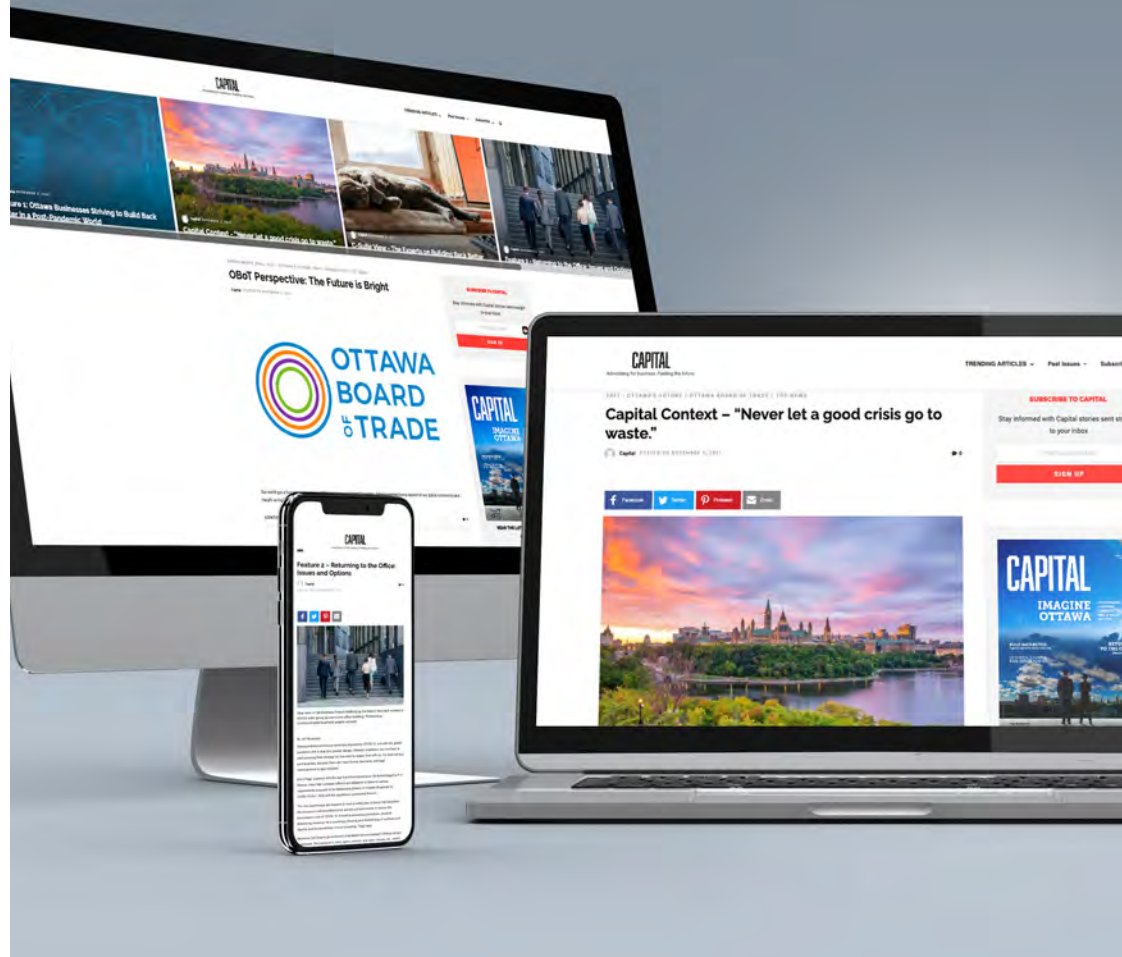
CAPITAL

TRENDING ARTICLES Past Issues Subscribe

ture 1: Ottawa Businesses Striving to Build Back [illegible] in a Post-Pandemic World

Capital Context – "Never let a good crisis go to waste."

C-Suite View – The Experts on Building Back Better

Feature 2 – Returning to the Office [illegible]

OBoT Perspective: The Future is Bright

SUBSCRIBE TO CAPITAL

SIGN UP

OTTAWA BOARD of TRADE

CAPITAL IMAGINE OTTAWA

CAPITAL
Advocating for business. Fuelling the future.

TRENDING ARTICLES Past Issues Subscr

2021 | OTTAWA'S FUTURE | OTTAWA BOARD OF TRADE | TOP NEWS

Capital Context – "Never let a good crisis go to waste."

Capital

SUBSCRIBE TO CAPITAL

Stay informed with Capital stories sent st to your inbox

SIGN UP

Facebook Twitter Pinterest Email

CAPITAL IMAGINE OTTAWA

CAPITAL

Feature 2 – Returning to the Office: Issues and Options